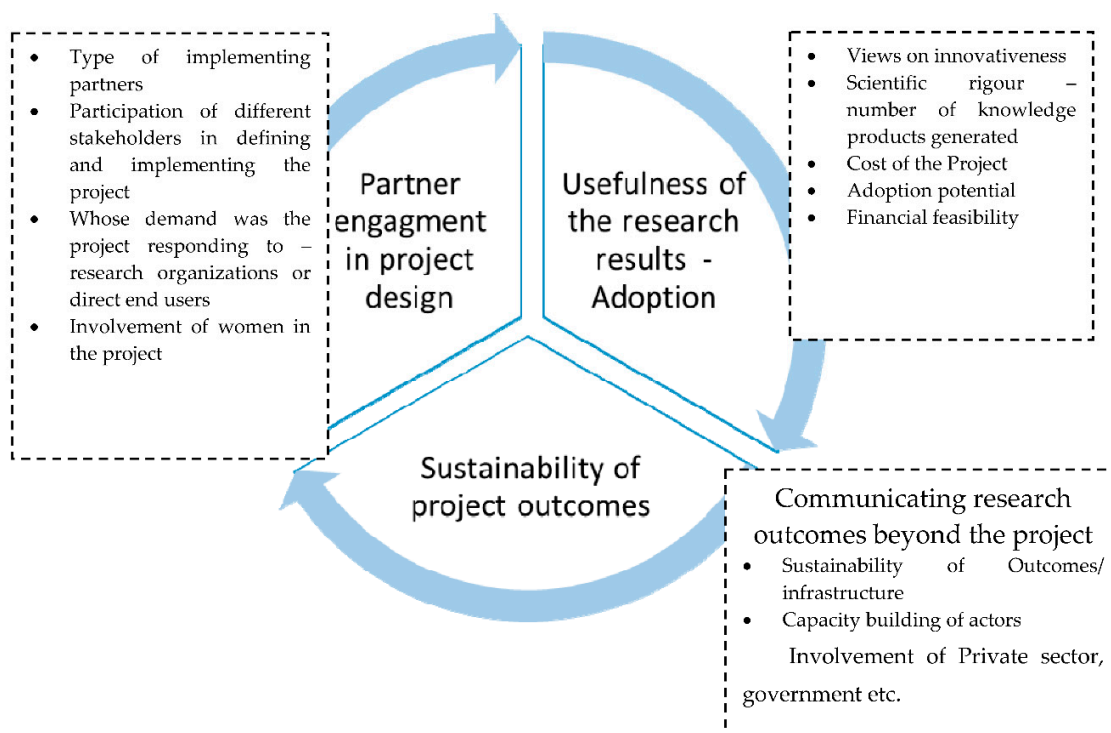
- Type of implementing partners
- Participation of different stakeholders in defining and implementing the project
- Whose demand was the project responding to – research organizations or direct end users
- Involvement of women in the project

Partner engagment in project design

Usefulness of the research results - Adoption

- Views on innovativeness
- Scientific rigour – number of knowledge products generated
- Cost of the Project
- Adoption potential
- Financial feasibility

Sustainability of project outcomes

Communicating research outcomes beyond the project
- Sustainability of Outcomes/ infrastructure
- Capacity building of actors

Involvement of Private sector, government etc.